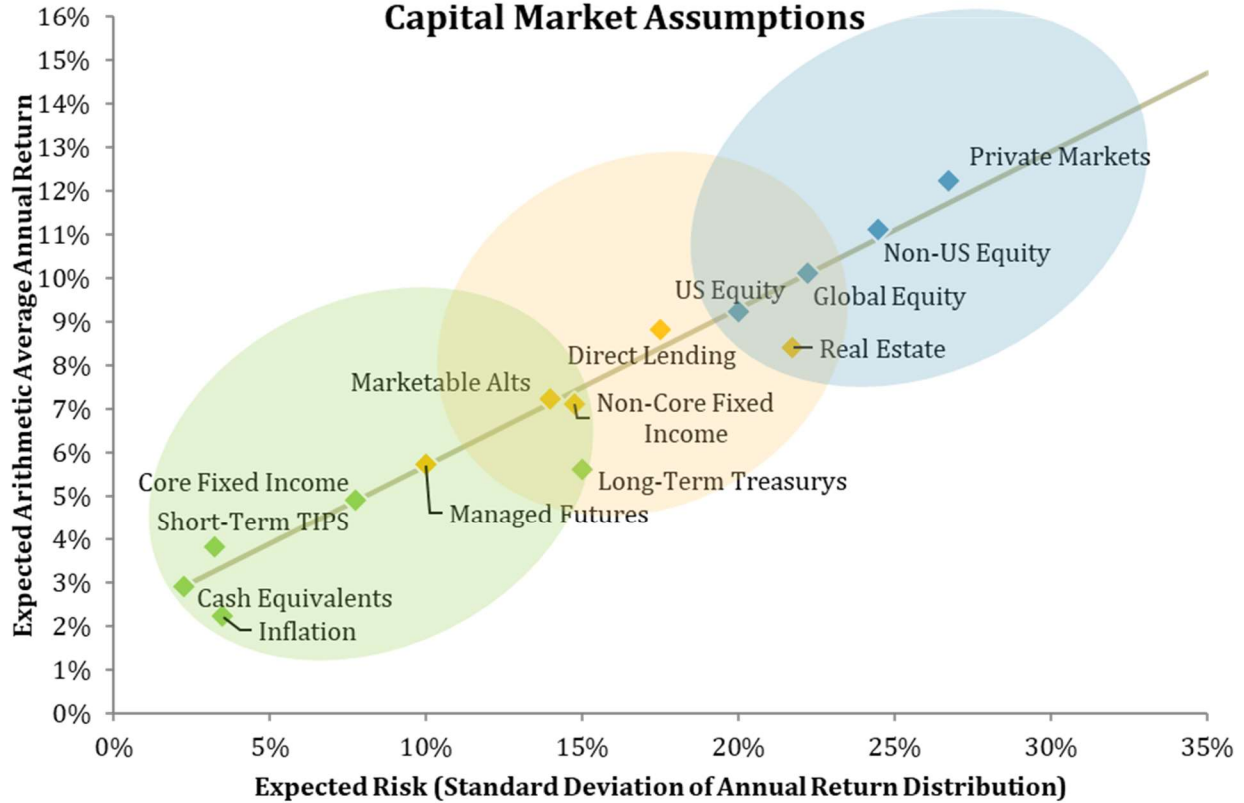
Capital Market Assumptions

Expected Arithmetic Average Annual Return

16%
15%
14%
13%
12%
11%
10%
9%
8%
7%
6%
5%
4%
3%
2%
1%
0%

Private Markets
Non-US Equity
US Equity
Global Equity
Direct Lending
Real Estate
Marketable Alts
Non-Core Fixed Income
Long-Term Treasurys
Core Fixed Income
Managed Futures
Short-Term TIPS
Cash Equivalents
Inflation

0%
5%
10%
15%
20%
25%
30%
35%

Expected Risk (Standard Deviation of Annual Return Distribution)